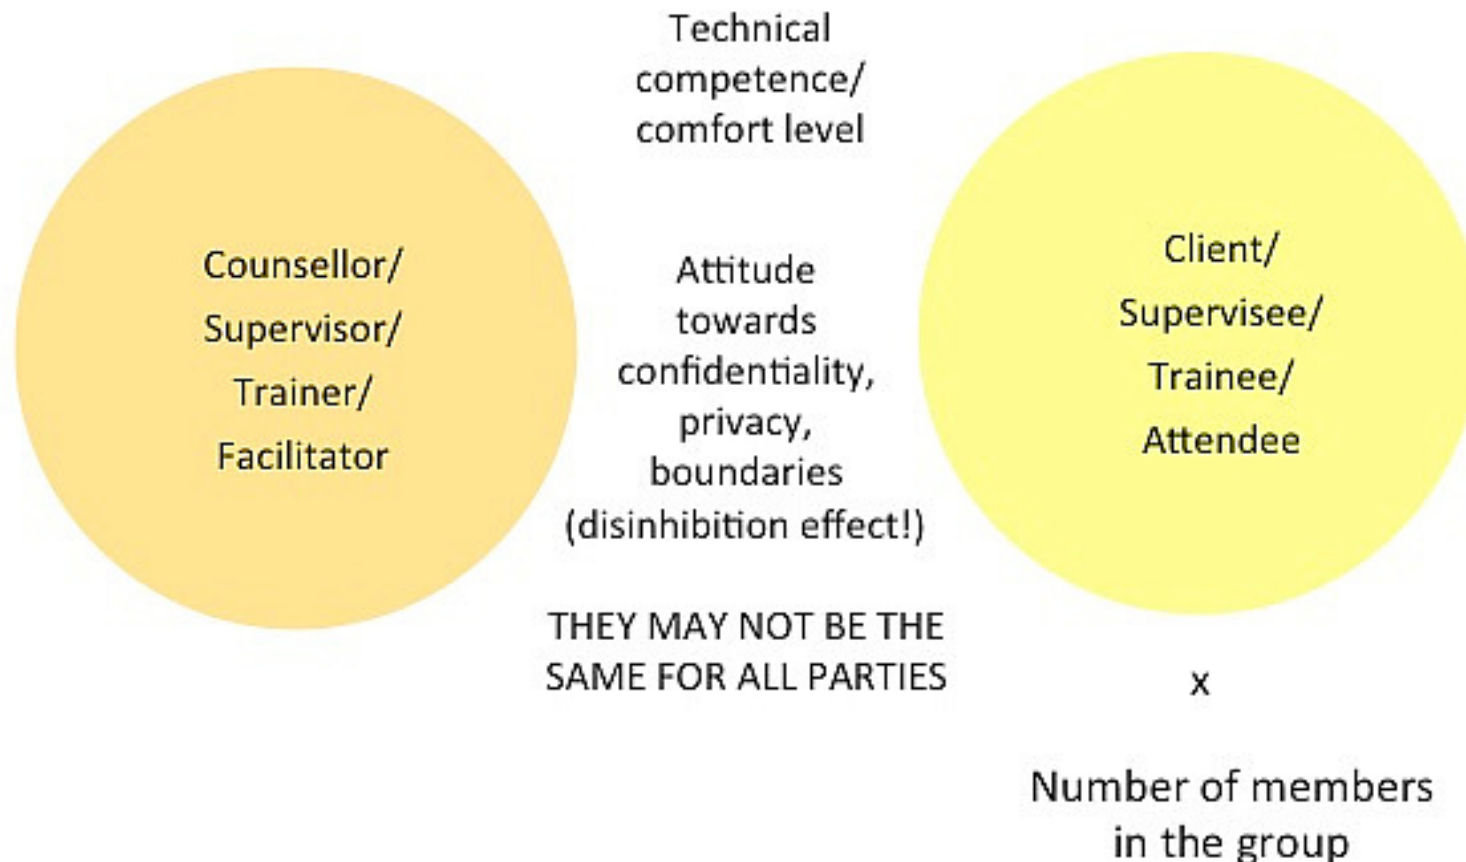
Technical competence/ comfort level

Counsellor/ Supervisor/ Trainer/ Facilitator

Attitude towards confidentiality, privacy, boundaries (disinhibition effect!)

Client/ Supervisee/ Trainee/ Attendee

THEY MAY NOT BE THE SAME FOR ALL PARTIES

x

Number of members in the group